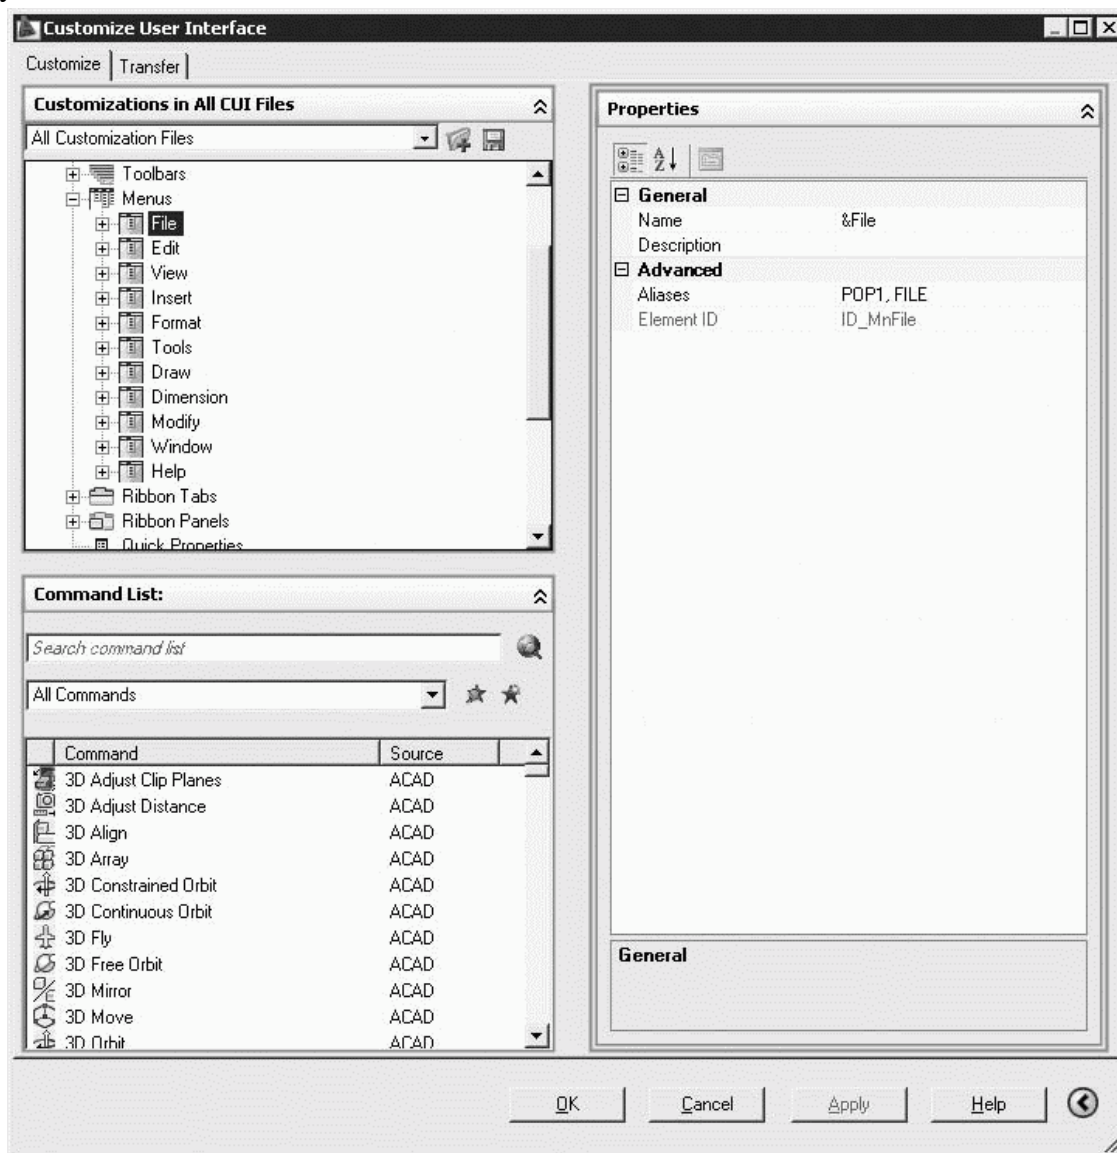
Customize User Interface

Customize | Transfer

Customizations in All CUI Files

All Customization Files

Toolbars
Menus
File
Edit
View
Insert
Format
Tools
Draw
Dimension
Modify
Window
Help
Ribbon Tabs
Ribbon Panels
Quick Properties

Command List:

Search command list

All Commands

| Command | Source |
|---|---|
| 3D Adjust Clip Planes | ACAD |
| 3D Adjust Distance | ACAD |
| 3D Align | ACAD |
| 3D Array | ACAD |
| 3D Constrained Orbit | ACAD |
| 3D Continuous Orbit | ACAD |
| 3D Fly | ACAD |
| 3D Free Orbit | ACAD |
| 3D Mirror | ACAD |
| 3D Move | ACAD |
| 3D Orbit | ACAD |

Properties

| General | |
|---|---|
| Name | &File |
| Description | |
| **Advanced** | |
| Aliases | POP1, FILE |
| Element ID | ID_MnFile |

General

OK Cancel Apply Help